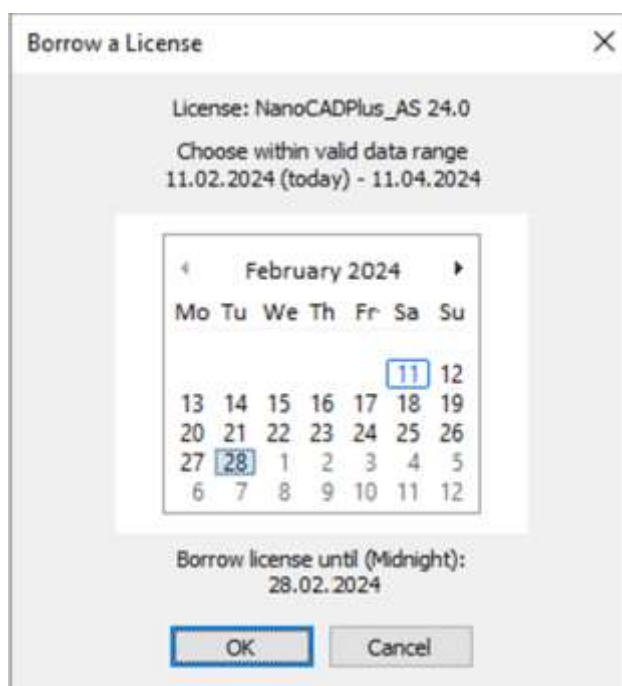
Borrow a License

×

License: NanoCADPlus_AS 24.0

Choose within valid data range
11.02.2024 (today) - 11.04.2024

◂ February 2024 ▸

| Mo | Tu | We | Th | Fr | Sa | Su |
|---|---|---|---|---|---|---|
| | | | | | 11 | 12 |
| 13 | 14 | 15 | 16 | 17 | 18 | 19 |
| 20 | 21 | 22 | 23 | 24 | 25 | 26 |
| 27 | 28 | 1 | 2 | 3 | 4 | 5 |
| 6 | 7 | 8 | 9 | 10 | 11 | 12 |

Borrow license until (Midnight):
28.02.2024

OK

Cancel